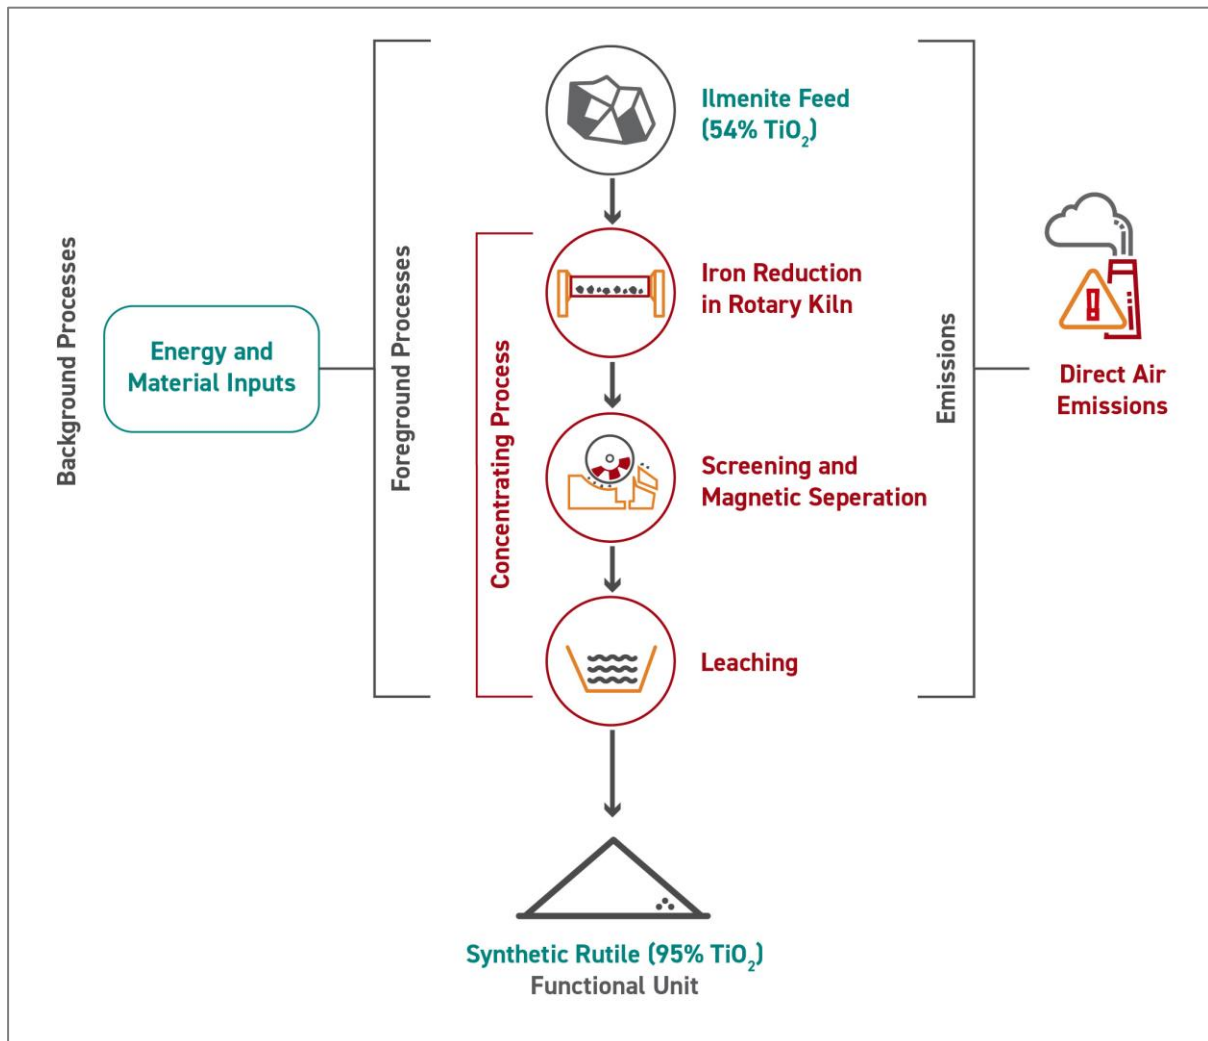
Background Processes

Energy and Material Inputs

Foreground Processes

Concentrating Process

Ilmenite Feed ($54\%$ $TiO_2$)

Iron Reduction in Rotary Kiln

Screening and Magnetic Seperation

Leaching

Emissions

Direct Air Emissions

Synthetic Rutile ($95\%$ $TiO_2$)
Functional Unit